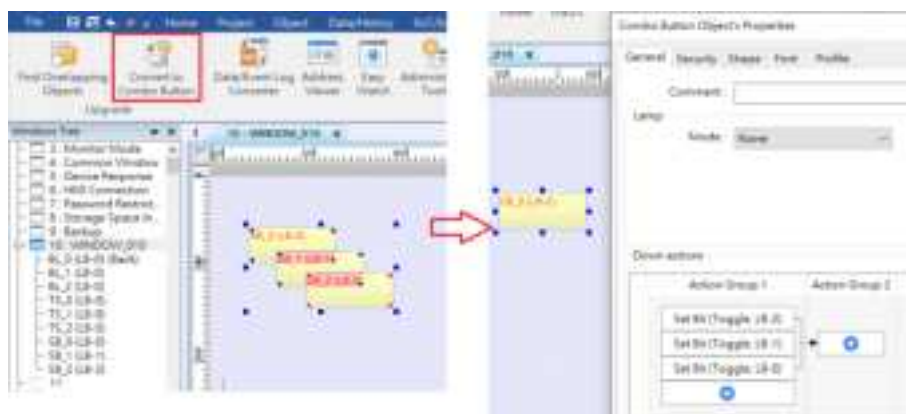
File Home Project Object Data/History

Find Overlapping Objects

Convert to Combo Button

Data/Event Log Converter

Address Viewer

Easy Watch

Upgrade

Windows Tree

3 : Monitor Mode
4 : Common Window
5 : Device Response
6 : HMI Connection
7 : Password Restrict...
8 : Storage Space In...
9 : Backup
10 : WINDOW_010
BL_0 (LB-0) (Back)
BL_1 (LB-0)
BL_2 (LB-0)
TS_0 (LB-0)
TS_1 (LB-0)
TS_2 (LB-0)
SB_0 (LB-0)
SB_1 (LB-1)
SB_2 (LB-0)

10 - WINDOW_010

Combo Button Object's Properties

General Security Shape Font Profile

Comment :

Lamp

Mode : None

Down actions

Action Group 1

Action Group 2

Set Bit (Toggle: LB-0)

Set Bit (Toggle: LB-1)

Set Bit (Toggle: LB-0)